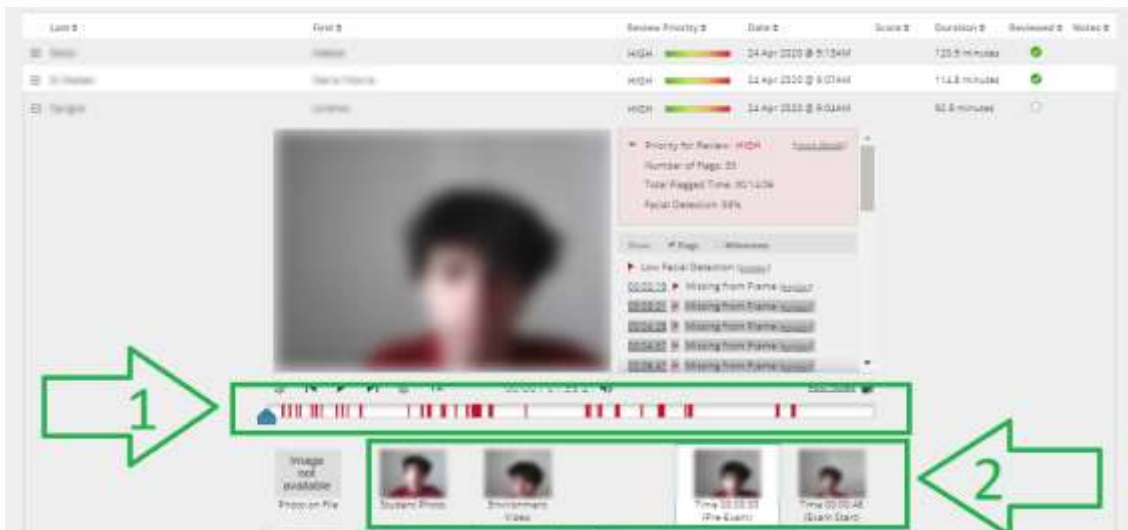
| Last ⇕ | First ⇕ | Review Priority ⇕ | Date ⇕ | Score ⇕ | Duration ⇕ | Reviewed ⇕ | Notes ⇕ |
|---|---|---|---|---|---|---|---|
| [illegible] | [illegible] | HIGH | 24 Apr 2020 @ 9:13AM | | 123.5 minutes | | |
| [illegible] | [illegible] | HIGH | 24 Apr 2020 @ 9:07AM | | 114.8 minutes | | |
| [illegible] | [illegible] | HIGH | 24 Apr 2020 @ 9:02AM | | 92.8 minutes | | |

Priority for Review: HIGH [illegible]
Number of Flags: 35
Total Flagged Time: 00:14:06
Facial Detection: 58%

Show: Flags Milestones

Low Facial Detection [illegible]
00:02:19 Missing from Frame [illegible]
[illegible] Missing from Frame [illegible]
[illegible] Missing from Frame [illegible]
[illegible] Missing from Frame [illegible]
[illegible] Missing from Frame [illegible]

1x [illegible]

1

2

Image not available
Photo on File

Student Photo

Environment Video

Time 00:00:00 (Pre-Exam)

Time 00:00:46 (Exam Start)